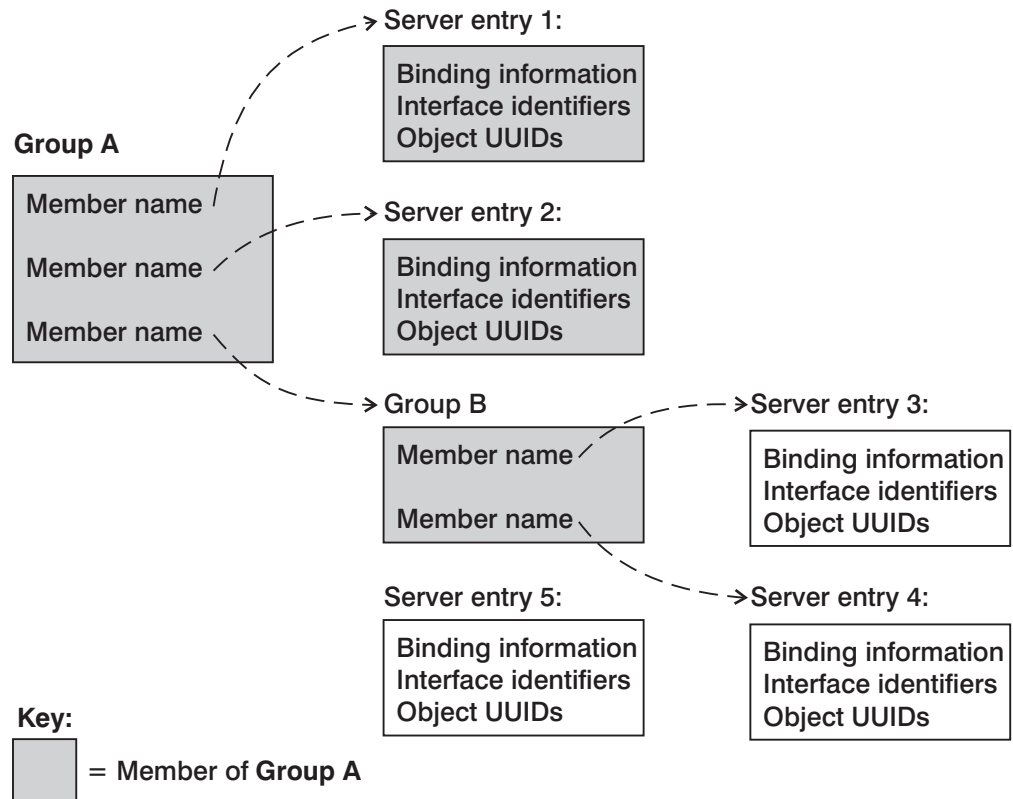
Server entry 1:

Binding information
Interface identifiers
Object UUIDs

Group A

Member name

Member name

Member name

Server entry 2:

Binding information
Interface identifiers
Object UUIDs

Group B

Member name

Member name

Server entry 3:

Binding information
Interface identifiers
Object UUIDs

Server entry 5:

Binding information
Interface identifiers
Object UUIDs

Server entry 4:

Binding information
Interface identifiers
Object UUIDs

Key:

= Member of Group A